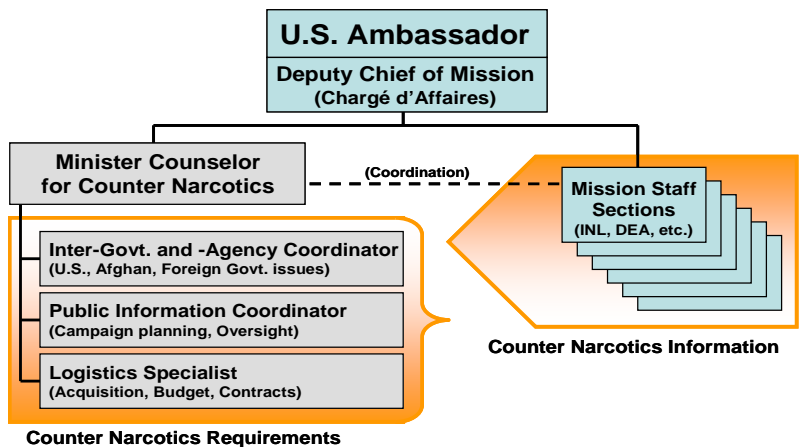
U.S. Ambassador

Deputy Chief of Mission (Chargé d'Affaires)

Minister Counselor for Counter Narcotics

(Coordination)

Mission Staff Sections (INL, DEA, etc.)

Inter-Govt. and -Agency Coordinator (U.S., Afghan, Foreign Govt. issues)

Public Information Coordinator (Campaign planning, Oversight)

Logistics Specialist (Acquisition, Budget, Contracts)

Counter Narcotics Information

Counter Narcotics Requirements